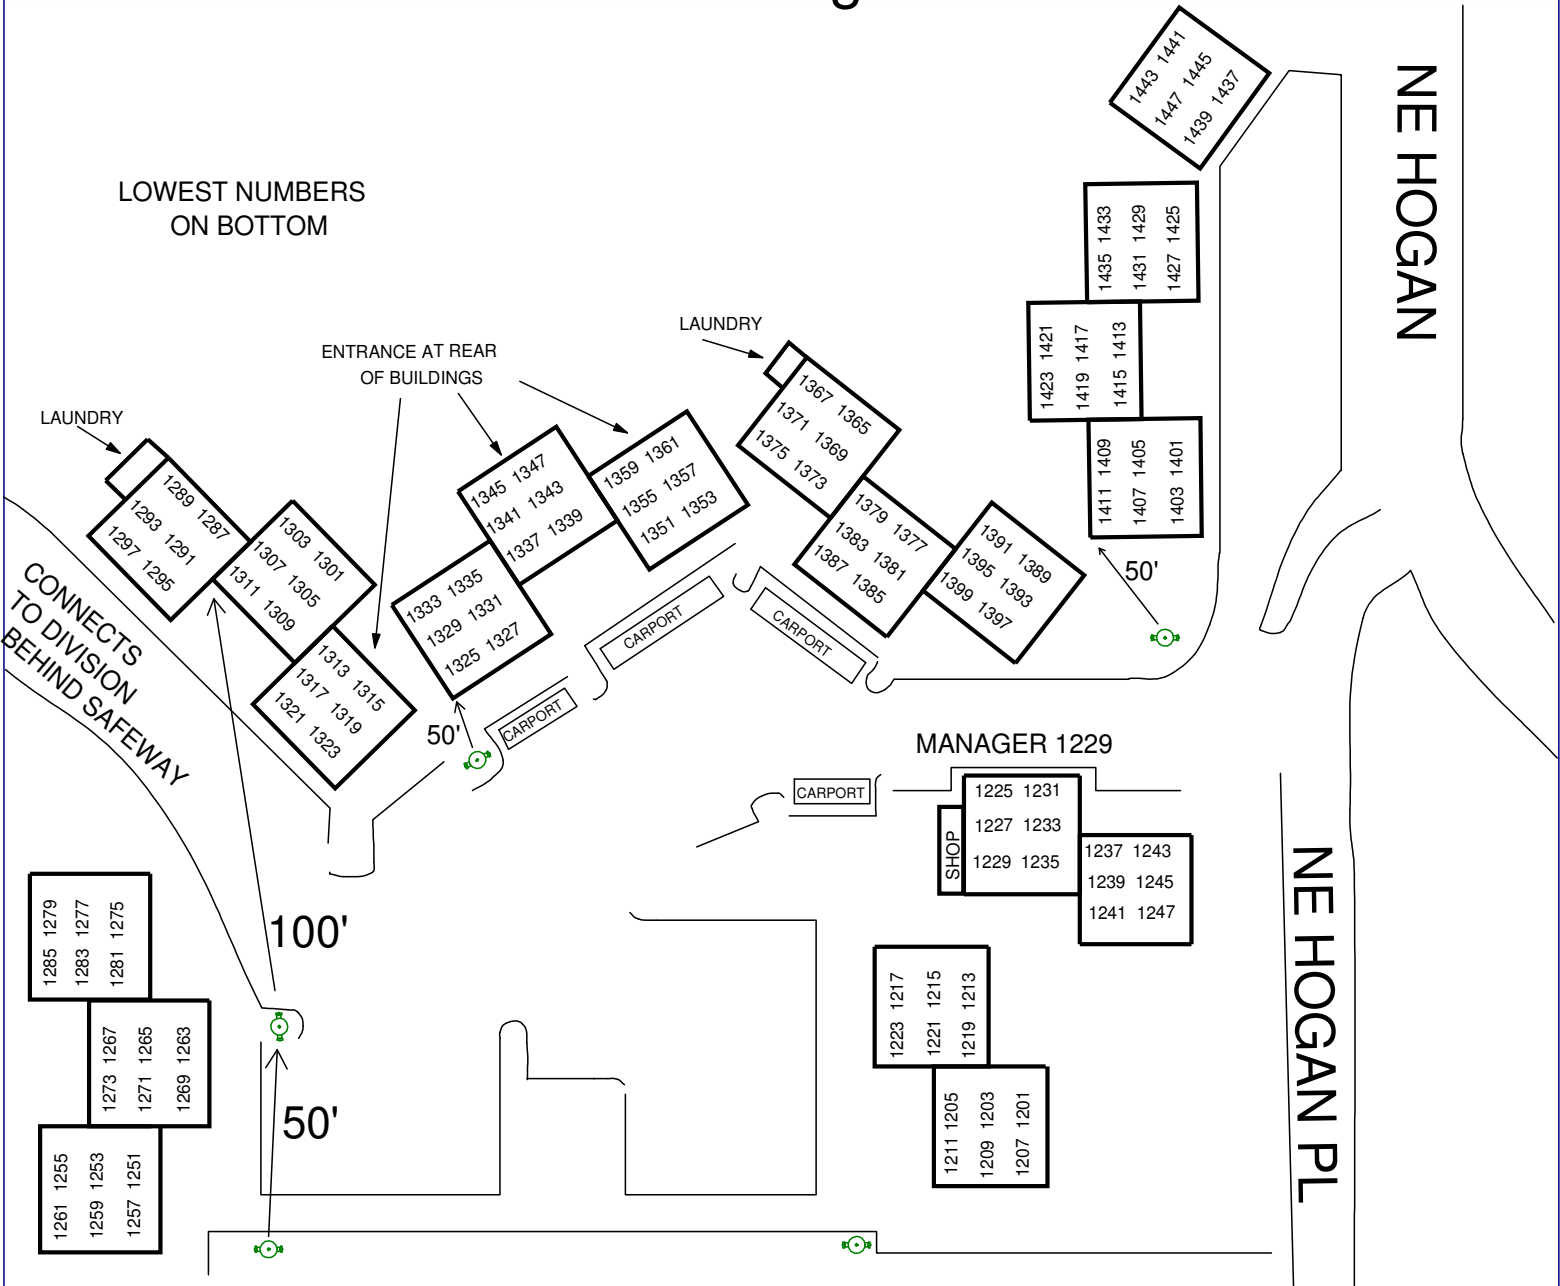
LOWEST NUMBERS ON BOTTOM

NE HOGAN

1443 1441
1447 1445
1439 1437

1435 1433
1431 1429
1427 1425

LAUNDRY

ENTRANCE AT REAR OF BUILDINGS

LAUNDRY

1423 1421
1419 1417
1415 1413

1289 1287
1293 1291
1297 1295

1303 1301
1307 1305
1311 1309

1345 1347
1341 1343
1337 1339

1359 1361
1355 1357
1351 1353

1367 1365
1371 1369
1375 1373

1411 1409
1407 1405
1403 1401

1379 1377
1383 1381
1387 1385

1391 1389
1395 1393
1399 1397

50'

CONNECTS TO DIVISION BEHIND SAFEWAY

1333 1335
1329 1331
1325 1327

CARPORT

CARPORT

1313 1315
1317 1319
1321 1323

CARPORT

50'

MANAGER 1229

CARPORT

1225 1231
1227 1233
1229 1235

SHOP

1237 1243
1239 1245
1241 1247

NE HOGAN PL

1285 1279
1283 1277
1281 1275

100'

1223 1217
1221 1215
1219 1213

1273 1267
1271 1265
1269 1263

50'

1211 1205
1209 1203
1207 1201

1261 1255
1259 1253
1257 1251